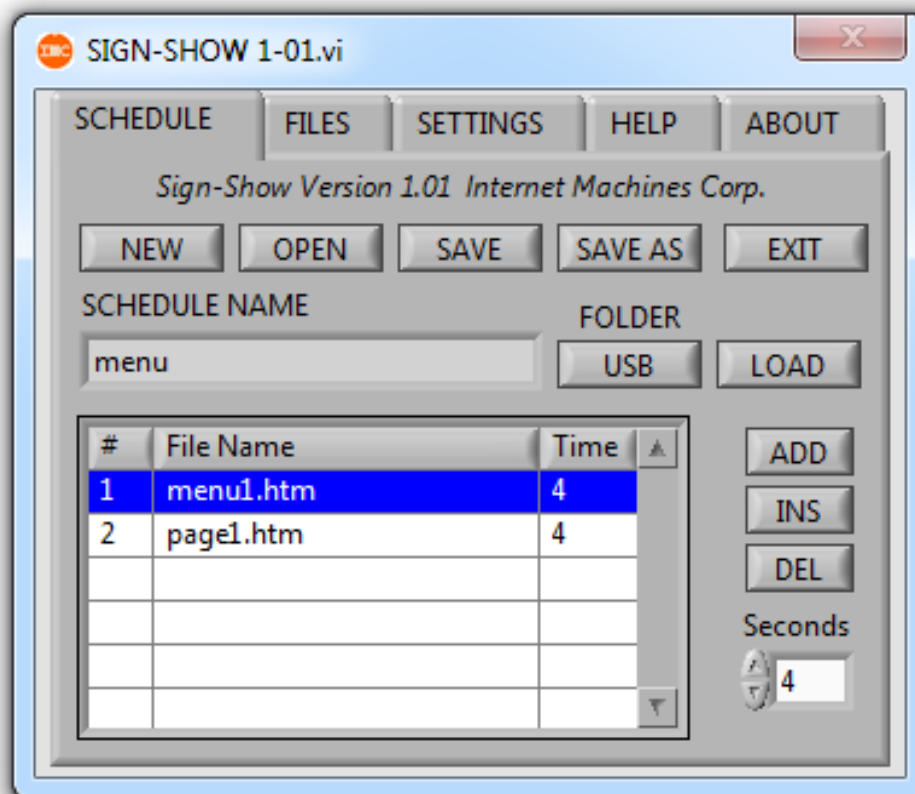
IMC SIGN-SHOW 1-01.vi

SCHEDULE FILES SETTINGS HELP ABOUT

Sign-Show Version 1.01 Internet Machines Corp.

NEW OPEN SAVE SAVE AS EXIT

SCHEDULE NAME

menu

FOLDER

USB LOAD

| # | File Name | Time |
|---|---|---|
| 1 | menu1.htm | 4 |
| 2 | page1.htm | 4 |
| | | |
| | | |
| | | |
| | | |

ADD

INS

DEL

Seconds

4